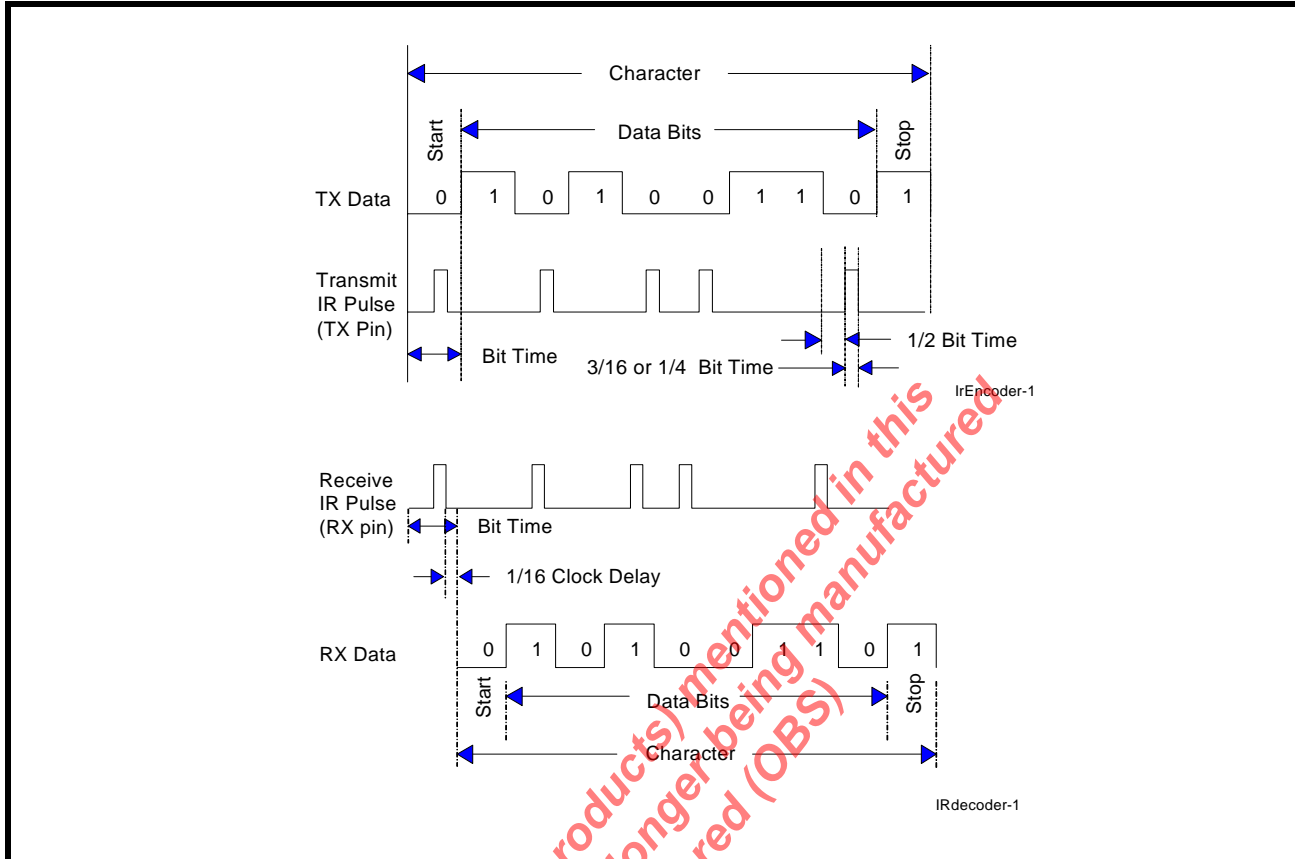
Character

Start

Data Bits

Stop

TX Data 0 1 0 1 0 0 1 1 0 1

Transmit IR Pulse (TX Pin)

Bit Time

3/16 or 1/4 Bit Time

1/2 Bit Time

IrEncoder-1

Receive IR Pulse (RX pin)

Bit Time

1/16 Clock Delay

RX Data 0 1 0 1 0 0 1 1 0 1

Start

Data Bits

Stop

Character

IRdecoder-1

products) mentioned in this
longer being manufactured
red (OBS)